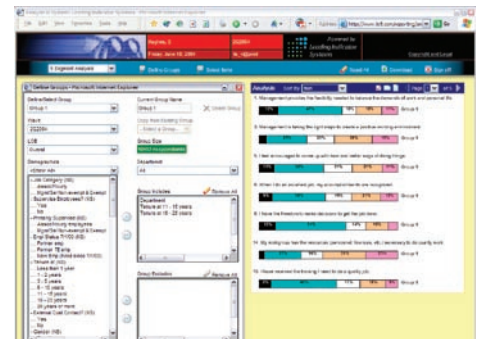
Define Groups -- Microsoft Internet Explorer

Define/Select Group
Group 1

Wave
2006

LOB
Overall

Demographics

Current Group Name
Group 1

Delete Group

Copy from Existing Group

Group Size

Department
All

Group Includes
Remove All
Department
Tenure of 11 - 15 years
Tenure of 16 - 20 years

Group Excludes
Remove All

Analysis

Group 1

1. Management provides the flexibility needed to balance the demands of work and personal life.

2. Management is taking the right steps to create a positive working environment.

3. I feel encouraged to come up with new and better ways of doing things.

4. When I do an excellent job, my accomplishments are recognized.

5. I have the freedom to make decisions to get the job done.

6. My workgroup has the resources (personnel, time, etc.) necessary to do quality work.

7. I have received the training I need to do a quality job.

Group 1
Group 1
Group 1
Group 1
Group 1
Group 1

Overall